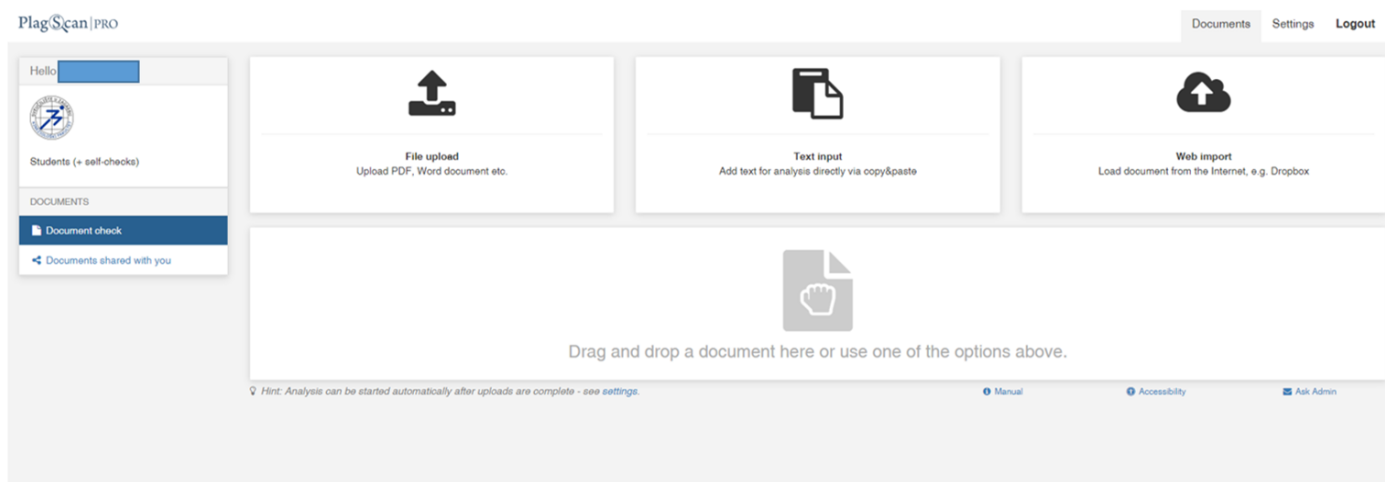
PlagScan | PRO

Documents Settings Logout

Hello

Students (+ self-checks)

DOCUMENTS

Document check

Documents shared with you

File upload
Upload PDF, Word document etc.

Text input
Add text for analysis directly via copy&paste

Web import
Load document from the Internet, e.g. Dropbox

Drag and drop a document here or use one of the options above.

Hint: Analysis can be started automatically after uploads are complete - see settings.

Manual

Accessibility

Ask Admin